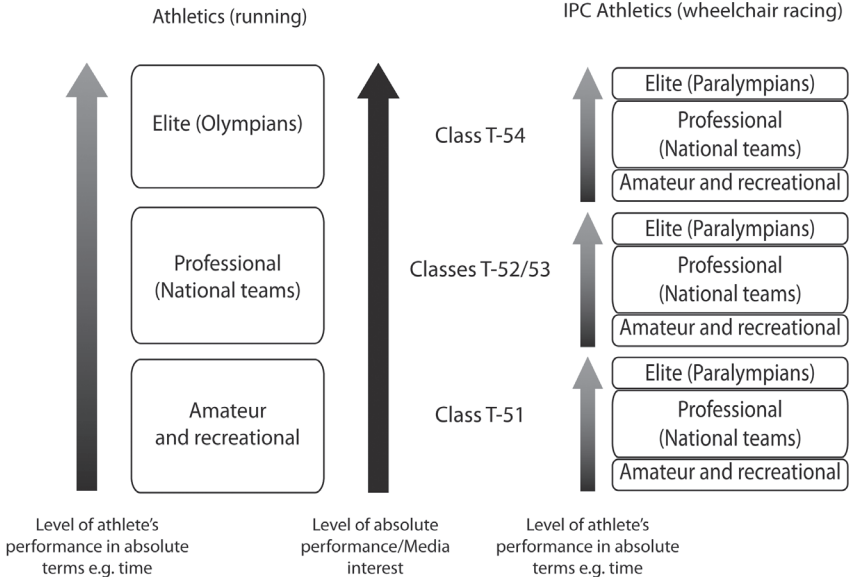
Athletics (running)

IPC Athletics (wheelchair racing)

Elite (Olympians)

Professional (National teams)

Amateur and recreational

Class T-54

Classes T-52/53

Class T-51

Elite (Paralympians)

Professional (National teams)

Amateur and recreational

Elite (Paralympians)

Professional (National teams)

Amateur and recreational

Elite (Paralympians)

Professional (National teams)

Amateur and recreational

Level of athlete's performance in absolute terms e.g. time

Level of absolute performance/Media interest

Level of athlete's performance in absolute terms e.g. time